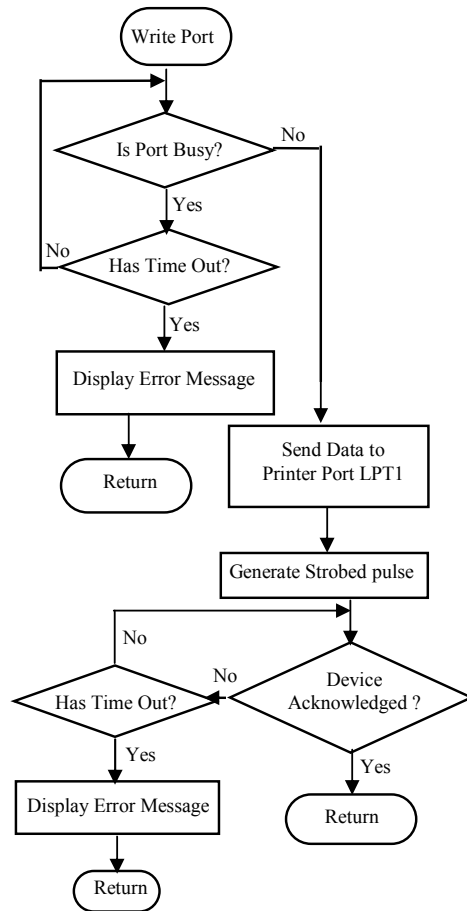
Write Port

Is Port Busy?

No

Yes

No

Has Time Out?

Yes

Display Error Message

Return

Send Data to Printer Port LPT1

Generate Strobed pulse

No

No

Has Time Out?

Device Acknowledged ?

Yes

Yes

Display Error Message

Return

Return